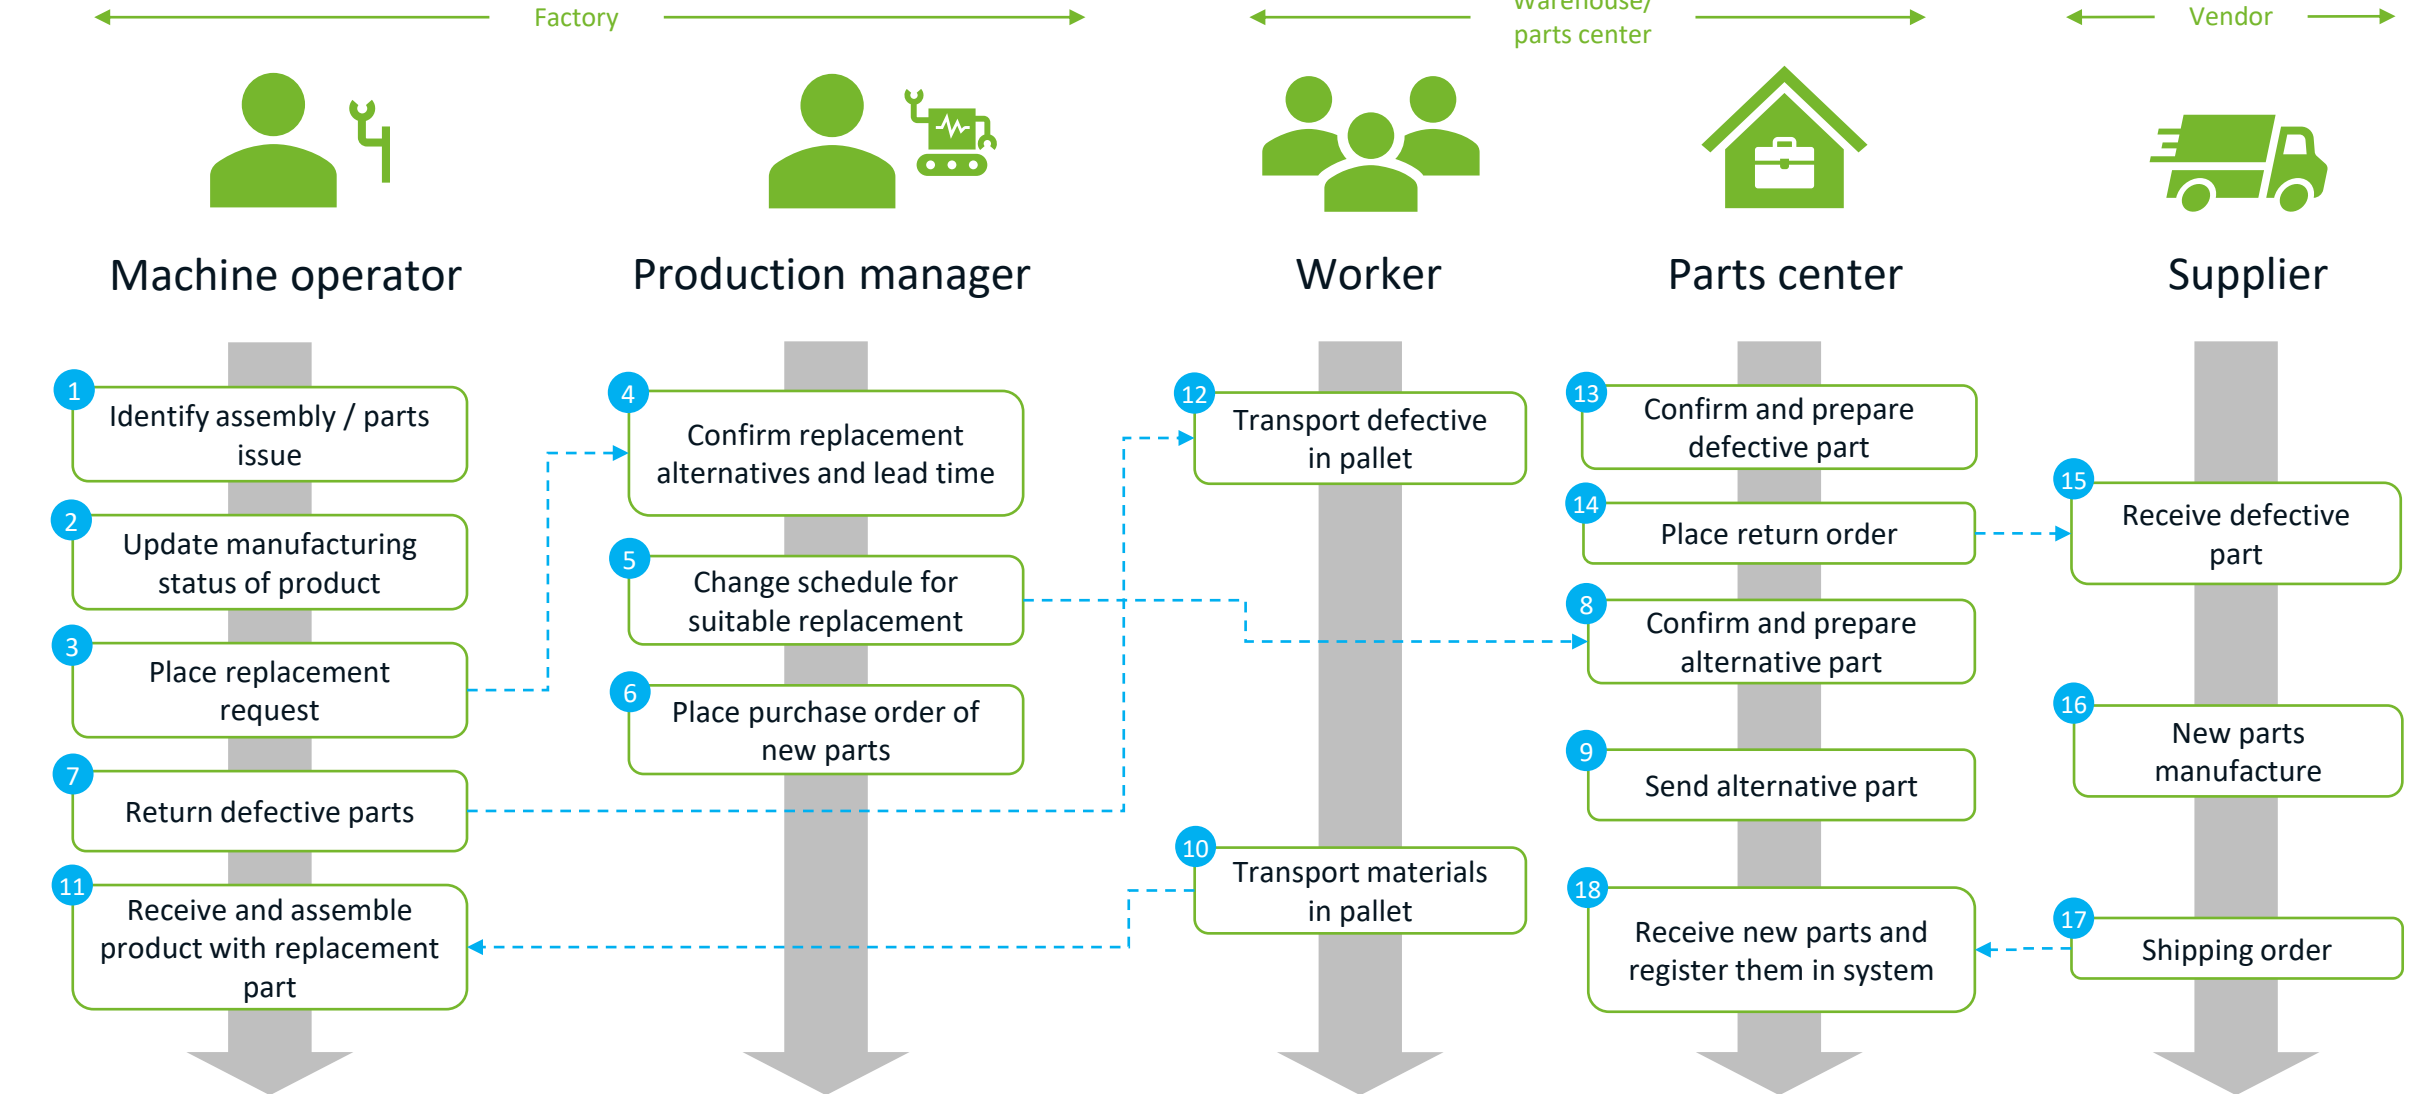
Factory

Warehouse/ parts center

Vendor

Machine operator

Production manager

Worker

Parts center

Supplier

1 Identify assembly / parts issue

2 Update manufacturing status of product

3 Place replacement request

7 Return defective parts

11 Receive and assemble product with replacement part

4 Confirm replacement alternatives and lead time

5 Change schedule for suitable replacement

6 Place purchase order of new parts

12 Transport defective in pallet

10 Transport materials in pallet

13 Confirm and prepare defective part

14 Place return order

8 Confirm and prepare alternative part

9 Send alternative part

18 Receive new parts and register them in system

15 Receive defective part

16 New parts manufacture

17 Shipping order